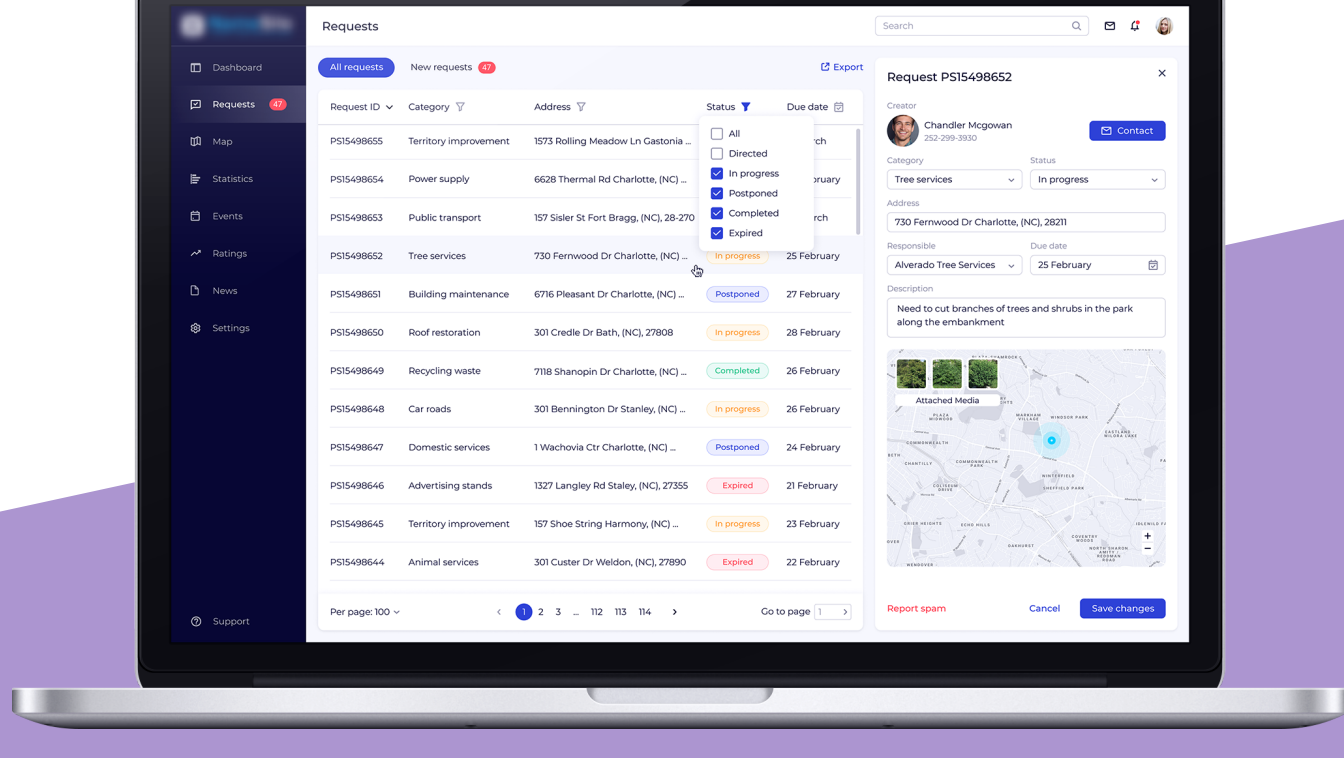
Requests

Search

Dashboard
Requests 47
Map
Statistics
Events
Ratings
News
Settings
Support

All requests
New requests 47
Export

| Request ID | Category | Address | Status | Due date |
|---|---|---|---|---|
| PS15498655 | Territory improvement | 1573 Rolling Meadow Ln Gastonia ... | | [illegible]rch |
| PS15498654 | Power supply | 6628 Thermal Rd Charlotte, (NC) ... | | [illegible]bruary |
| PS15498653 | Public transport | 157 Sisler St Fort Bragg, (NC), 28-270 | | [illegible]rch |
| PS15498652 | Tree services | 730 Fernwood Dr Charlotte, (NC) ... | In progress | 25 February |
| PS15498651 | Building maintenance | 6716 Pleasant Dr Charlotte, (NC) ... | Postponed | 27 February |
| PS15498650 | Roof restoration | 301 Credle Dr Bath, (NC), 27808 | In progress | 28 February |
| PS15498649 | Recycling waste | 7118 Shanopin Dr Charlotte, (NC) ... | Completed | 26 February |
| PS15498648 | Car roads | 301 Bennington Dr Stanley, (NC) ... | In progress | 26 February |
| PS15498647 | Domestic services | 1 Wachovia Ctr Charlotte, (NC) ... | Postponed | 24 February |
| PS15498646 | Advertising stands | 1327 Langley Rd Staley, (NC), 27355 | Expired | 21 February |
| PS15498645 | Territory improvement | 157 Shoe String Harmony, (NC) ... | In progress | 23 February |
| PS15498644 | Animal services | 301 Custer Dr Weldon, (NC), 27890 | Expired | 22 February |

All
Directed
In progress
Postponed
Completed
Expired

Per page: 100
1 2 3 ... 112 113 114
Go to page 1

Request PS15498652
Creator
Chandler Mcgowan
252-299-3930
Contact
Category
Tree services
Status
In progress
Address
730 Fernwood Dr Charlotte, (NC), 28211
Responsible
Alverado Tree Services
Due date
25 February
Description
Need to cut branches of trees and shrubs in the park along the embankment
Attached Media
Report spam
Cancel
Save changes